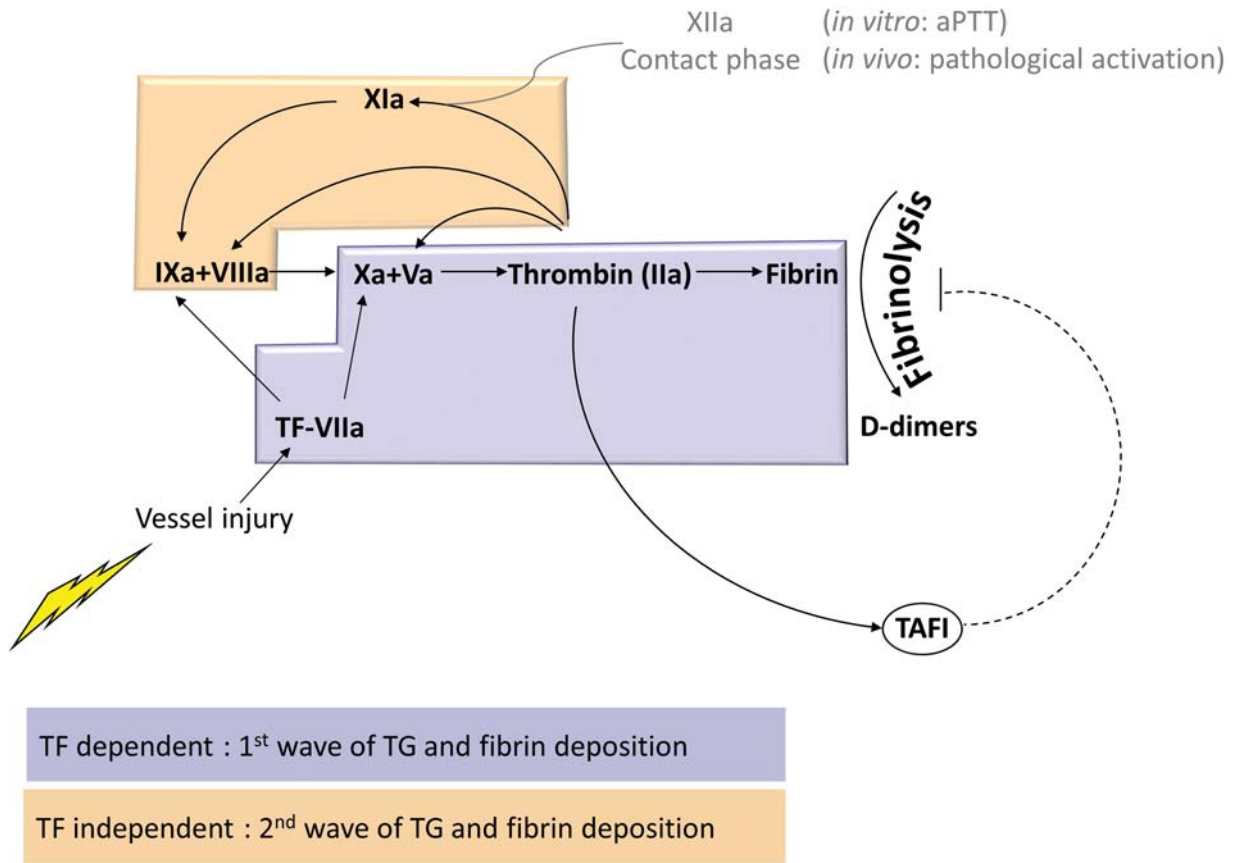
XIIa (*in vitro*: aPTT)
Contact phase (*in vivo*: pathological activation)

XIa

IXa+VIIIa

Xa+Va

Thrombin (IIa)

Fibrin

Fibrinolysis

D-dimers

TF-VIIa

Vessel injury

TAFI

TF dependent : 1$^{st}$ wave of TG and fibrin deposition

TF independent : 2$^{nd}$ wave of TG and fibrin deposition